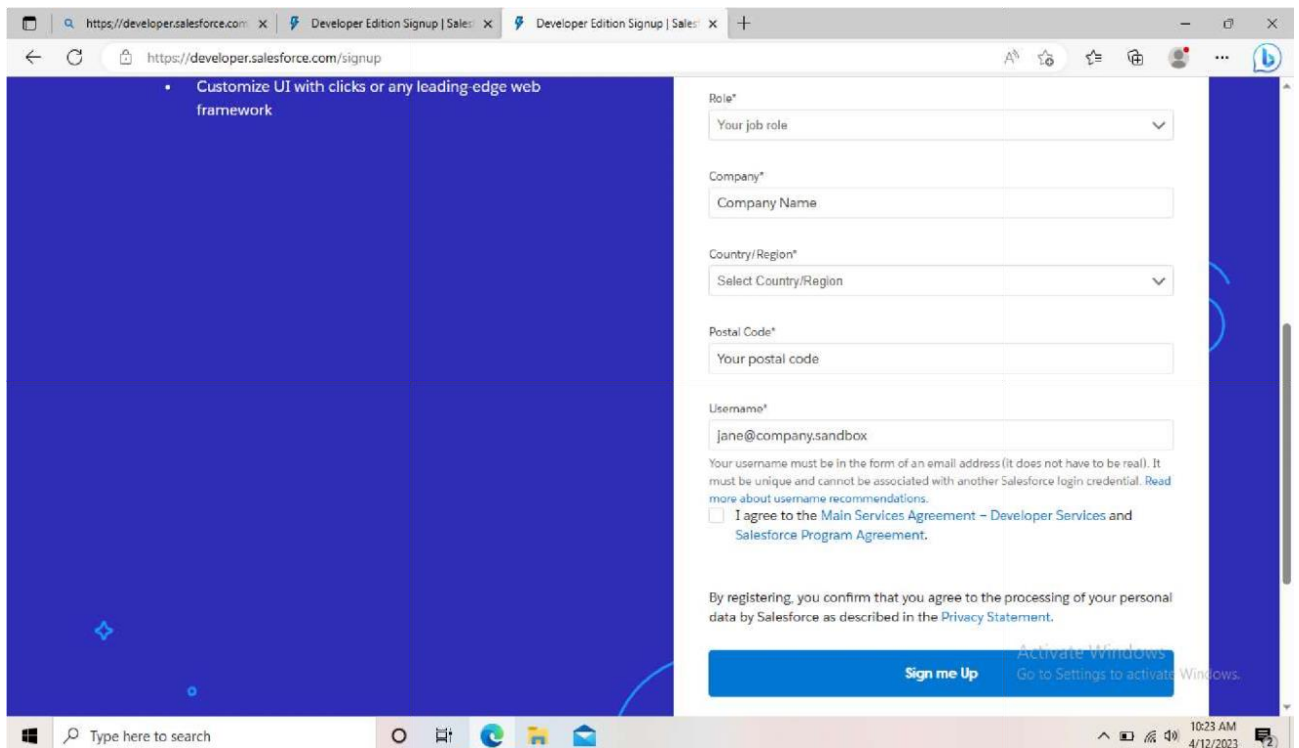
https://developer.salesforce.com × Developer Edition Signup | Sales × Developer Edition Signup | Sales ×

https://developer.salesforce.com/signup

• Customize UI with clicks or any leading-edge web framework

Role*
Your job role

Company*
Company Name

Country/Region*
Select Country/Region

Postal Code*
Your postal code

Username*
jane@company.sandbox

Your username must be in the form of an email address (it does not have to be real). It must be unique and cannot be associated with another Salesforce login credential. Read more about username recommendations.

I agree to the Main Services Agreement – Developer Services and Salesforce Program Agreement.

By registering, you confirm that you agree to the processing of your personal data by Salesforce as described in the Privacy Statement.

Sign me Up

Activate Windows
Go to Settings to activate Windows.

Type here to search

10:23 AM
4/12/2023